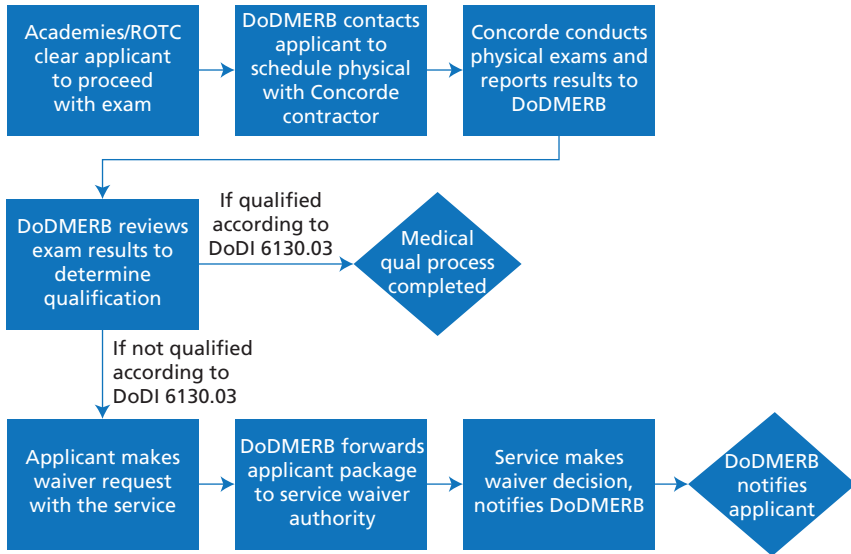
Academies/ROTC clear applicant to proceed with exam

DoDMERB contacts applicant to schedule physical with Concorde contractor

Concorde conducts physical exams and reports results to DoDMERB

DoDMERB reviews exam results to determine qualification

If qualified according to DoDI 6130.03

Medical qual process completed

If not qualified according to DoDI 6130.03

Applicant makes waiver request with the service

DoDMERB forwards applicant package to service waiver authority

Service makes waiver decision, notifies DoDMERB

DoDMERB notifies applicant